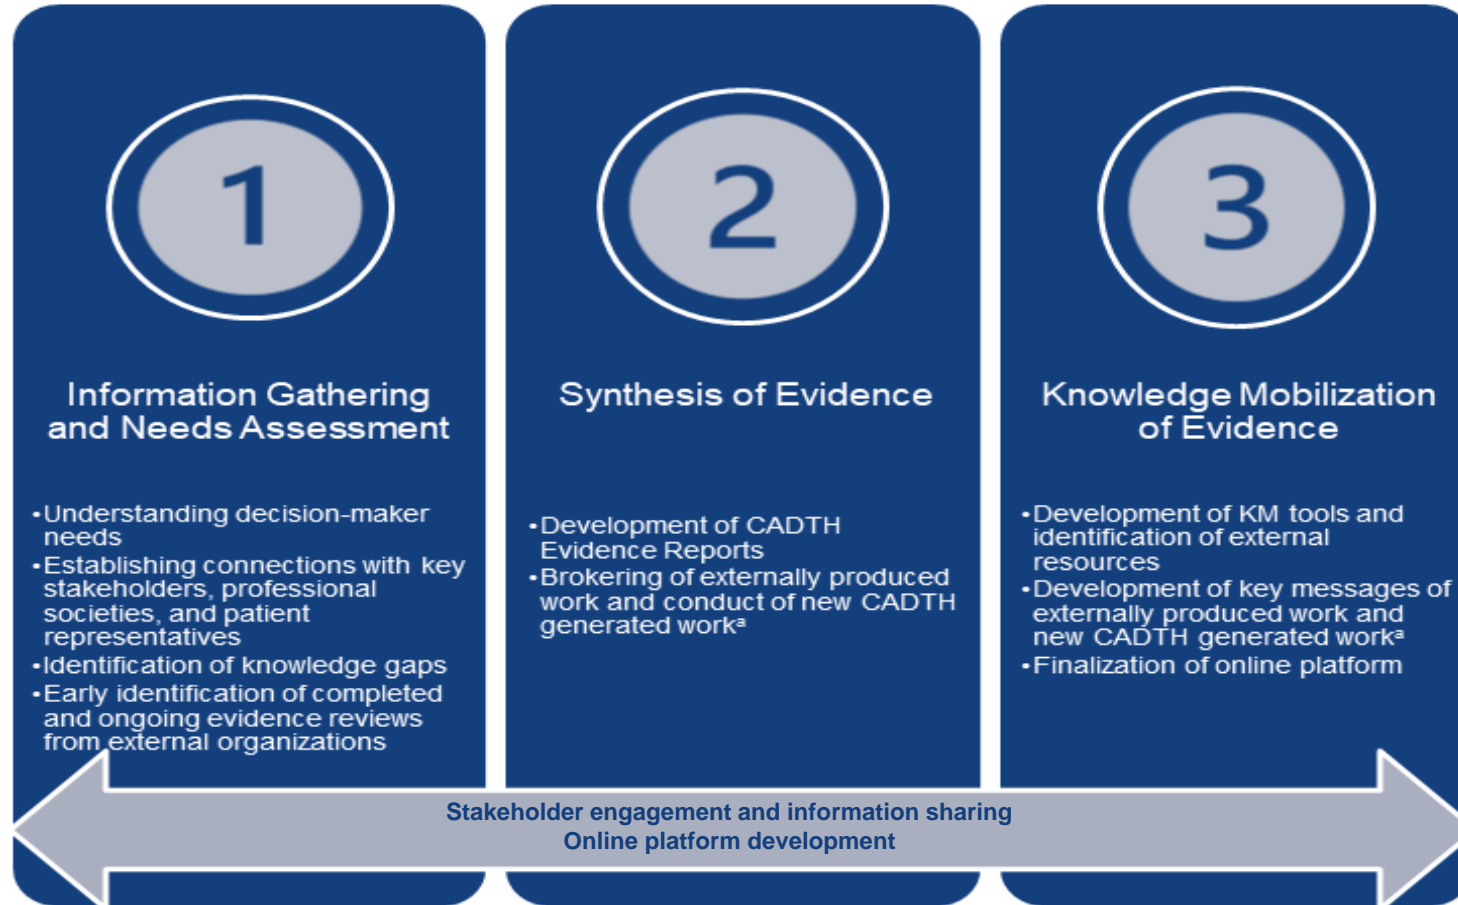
1

Information Gathering and Needs Assessment

• Understanding decision-maker needs
• Establishing connections with key stakeholders, professional societies, and patient representatives
• Identification of knowledge gaps
• Early identification of completed and ongoing evidence reviews from external organizations

2

Synthesis of Evidence

• Development of CADTH Evidence Reports
• Brokering of externally produced work and conduct of new CADTH generated work$^a$

3

Knowledge Mobilization of Evidence

• Development of KM tools and identification of external resources
• Development of key messages of externally produced work and new CADTH generated work$^a$
• Finalization of online platform

Stakeholder engagement and information sharing
Online platform development